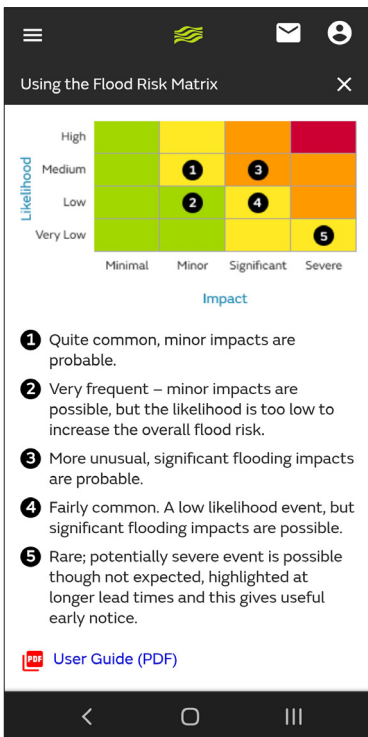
Using the Flood Risk Matrix

| Likelihood | Minimal | Minor | Significant | Severe |
|---|---|---|---|---|
| High | | | | |
| Medium | | 1 | 3 | |
| Low | | 2 | 4 | |
| Very Low | | | | 5 |

Impact

1 Quite common, minor impacts are probable.

2 Very frequent – minor impacts are possible, but the likelihood is too low to increase the overall flood risk.

3 More unusual, significant flooding impacts are probable.

4 Fairly common. A low likelihood event, but significant flooding impacts are possible.

5 Rare; potentially severe event is possible though not expected, highlighted at longer lead times and this gives useful early notice.

PDF User Guide (PDF)